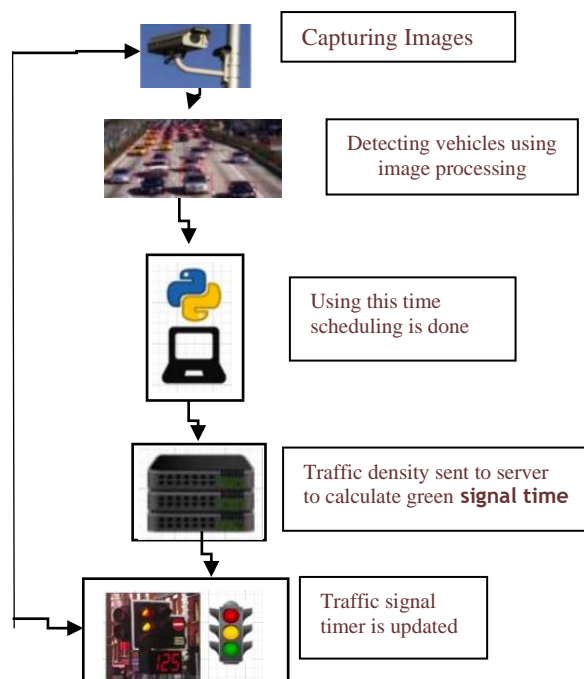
Capturing Images

Detecting vehicles using image processing

Using this time scheduling is done

Traffic density sent to server to calculate green **signal time**

Traffic signal timer is updated

125